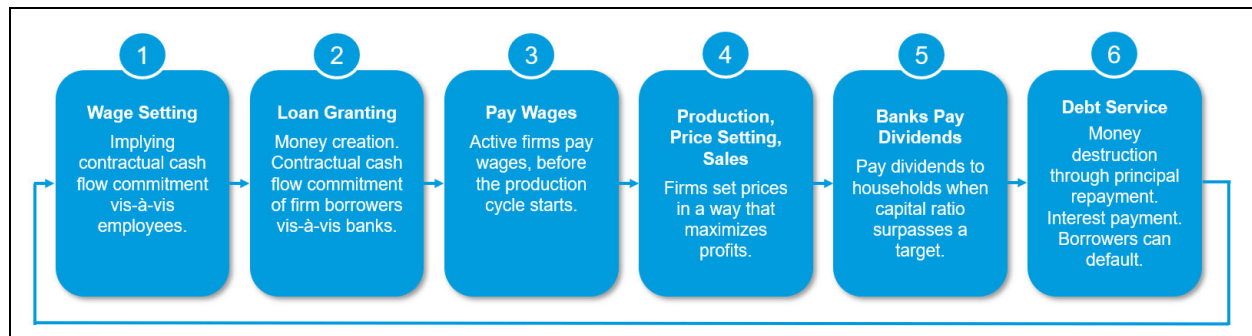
1
Wage Setting
Implying contractual cash flow commitment vis-à-vis employees.

2
Loan Granting
Money creation. Contractual cash flow commitment of firm borrowers vis-à-vis banks.

3
Pay Wages
Active firms pay wages, before the production cycle starts.

4
Production, Price Setting, Sales
Firms set prices in a way that maximizes profits.

5
Banks Pay Dividends
Pay dividends to households when capital ratio surpasses a target.

6
Debt Service
Money destruction through principal repayment. Interest payment. Borrowers can default.